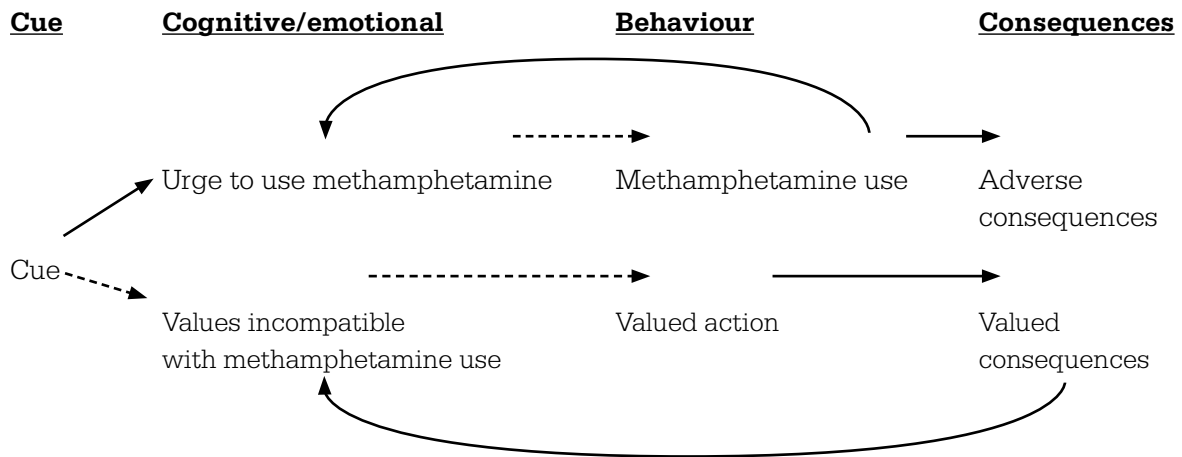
Cue

Cognitive/emotional

Behaviour

Consequences

Urge to use methamphetamine

Methamphetamine use

Adverse consequences

Cue

Values incompatible with methamphetamine use

Valued action

Valued consequences